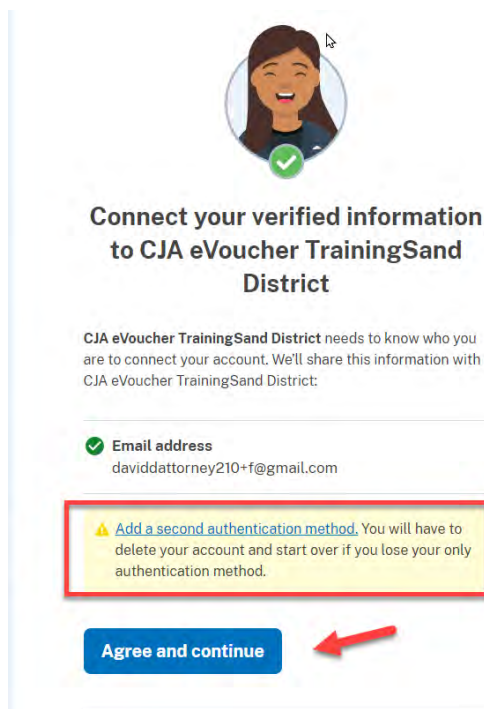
Connect your verified information to CJA eVoucher TrainingSand District

CJA eVoucher TrainingSand District needs to know who you are to connect your account. We'll share this information with CJA eVoucher TrainingSand District:

Email address
daviddattorney210+f@gmail.com

Add a second authentication method. You will have to delete your account and start over if you lose your only authentication method.

Agree and continue